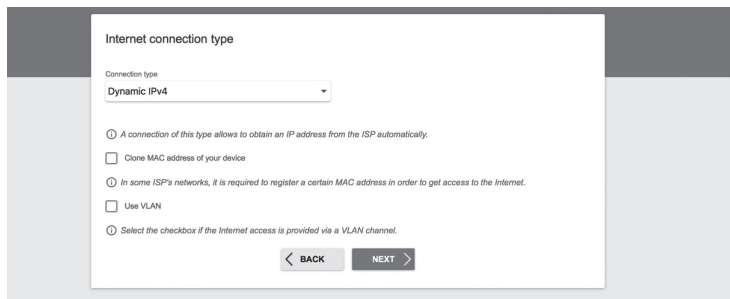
Internet connection type

Connection type

Dynamic IPv4

A connection of this type allows to obtain an IP address from the ISP automatically.

Clone MAC address of your device

In some ISP's networks, it is required to register a certain MAC address in order to get access to the Internet.

Use VLAN

Select the checkbox if the Internet access is provided via a VLAN channel.

BACK

NEXT